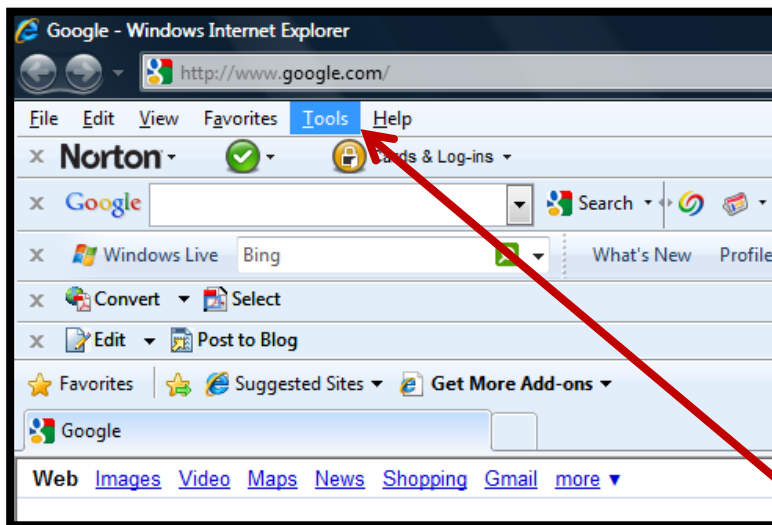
Google - Windows Internet Explorer

http://www.google.com/

File Edit View Favorites Tools Help

Norton

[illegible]ards & Log-ins

Google

Search

Windows Live Bing

What's New Profile

Convert Select

Edit Post to Blog

Favorites Suggested Sites Get More Add-ons

Google

Web Images Video Maps News Shopping Gmail more ▼